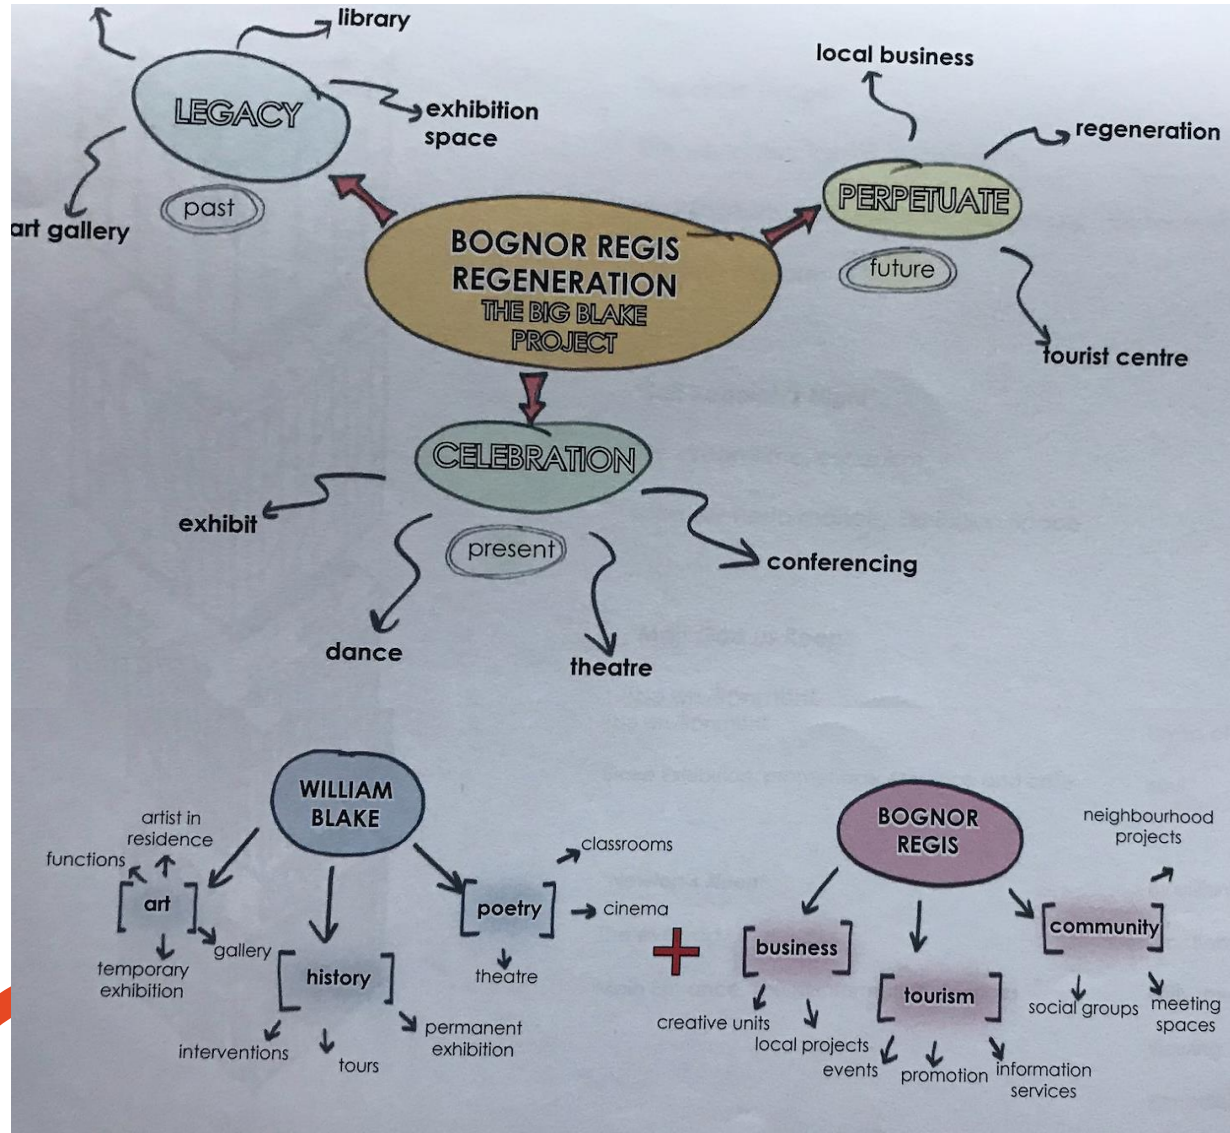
library

LEGACY

exhibition space

art gallery

past

BOGNOR REGIS REGENERATION

THE BIG BLAKE PROJECT

local business

regeneration

PERPETUATE

future

tourist centre

CELEBRATION

present

exhibit

conferencing

dance

theatre

WILLIAM BLAKE

artist in residence

functions

art

gallery

temporary exhibition

history

interventions

tours

permanent exhibition

poetry

classrooms

cinema

theatre

BOGNOR REGIS

neighbourhood projects

business

creative units

local projects

tourism

events

promotion

information services

community

social groups

meeting spaces